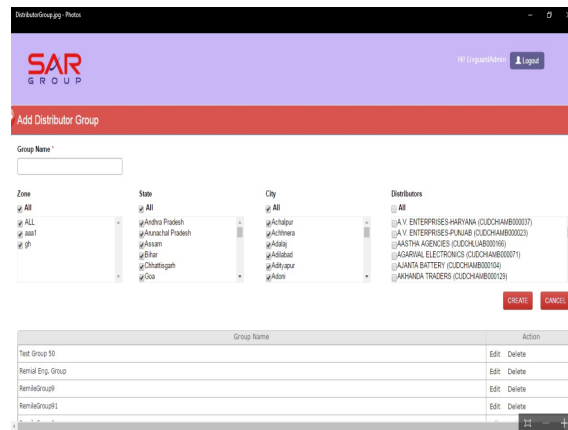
DistributorGroup.jpg - Photos

SAR
GROUP

Hi! LivguardAdmin Logout

Add Distributor Group

Group Name *

Zone
All
ALL
aaa1
gh

State
All
Andhra Pradesh
Arunachal Pradesh
Assam
Bihar
Chhattisgarh
Goa

City
All
Achalpur
Achhnera
Adalaj
Adilabad
Adityapur
Adoni

Distributors
All
A.V. ENTERPRISES-HARYANA (CUDCHIAMB000037)
A.V. ENTERPRISES-PUNJAB (CUDCHIAMB000023)
AASTHA AGENCIES (CUDCHLUAB000166)
AGARWAL ELECTRONICS (CUDCHIAMB000071)
AJANTA BATTERY (CUDCHIAMB000104)
AKHANDA TRADERS (CUDCHIAMB000129)

CREATE CANCEL

| Group Name | Action |
|---|---|
| Test Group 50 | Edit Delete |
| Remial Eng. Group | Edit Delete |
| RemileGroup9 | Edit Delete |
| RemileGroup91 | Edit Delete |